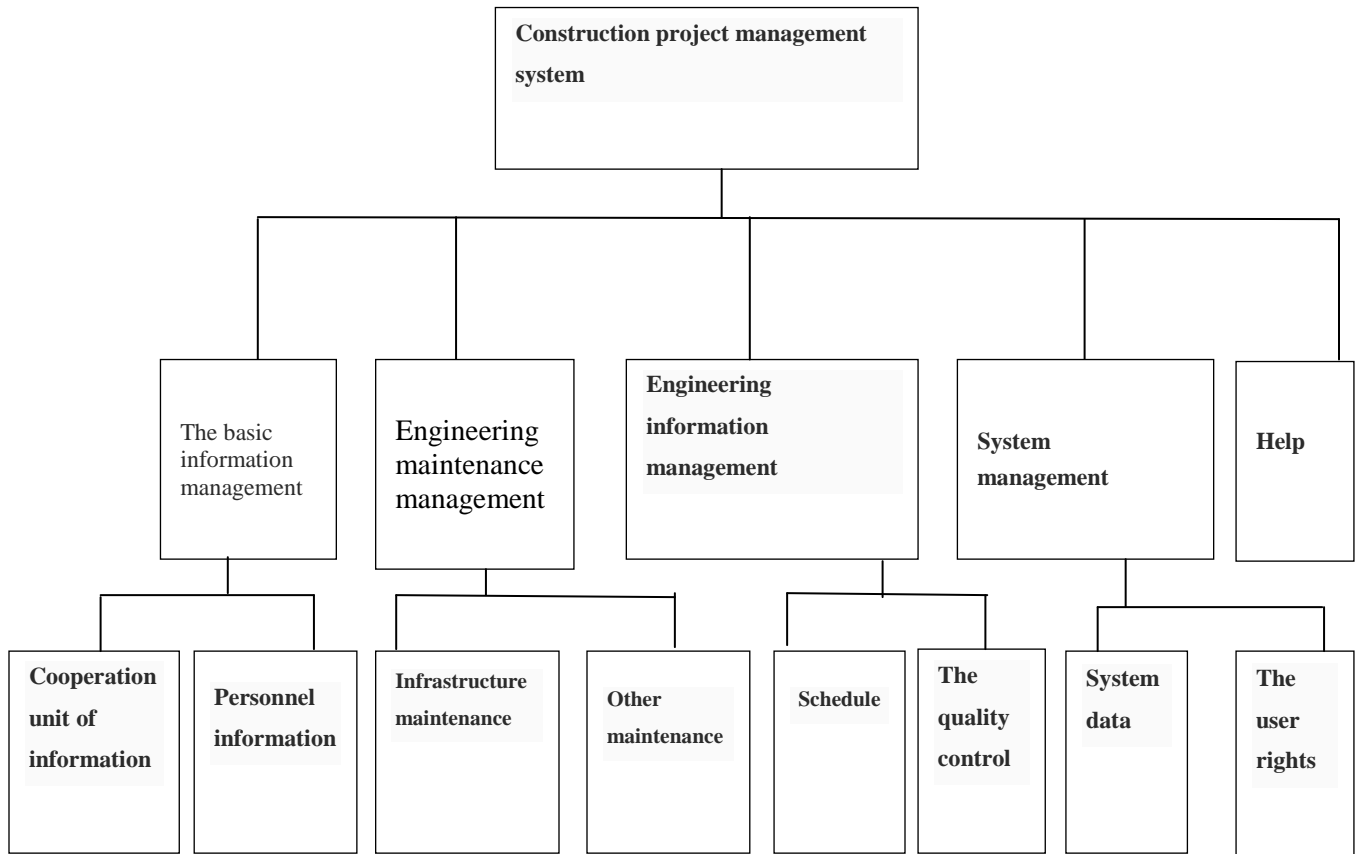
Construction project management system

The basic information management

Engineering maintenance management

Engineering information management

System management

Help

Cooperation unit of information

Personnel information

Infrastructure maintenance

Other maintenance

Schedule

The quality control

System data

The user rights